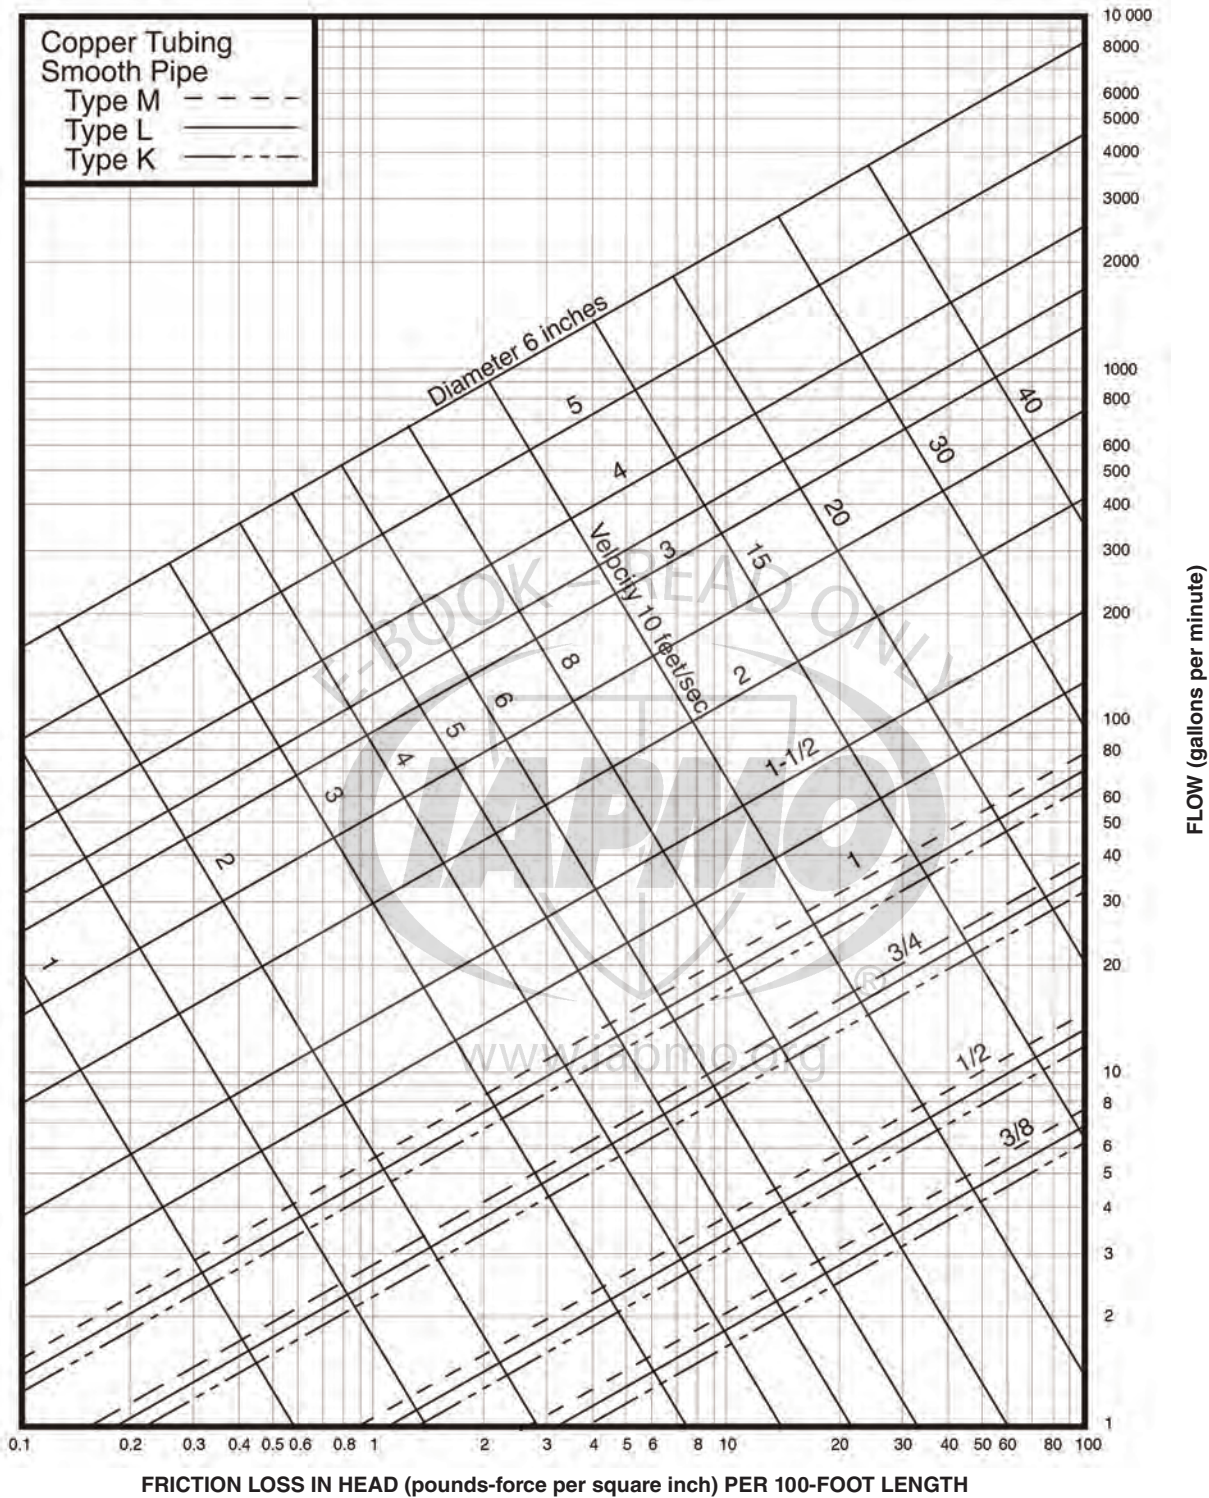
Copper Tubing
Smooth Pipe
Type M
Type L
Type K

Diameter 6 inches
5
4
3
2
1-1/2
1
3/4
1/2
3/8

Velocity 10 feet/sec
1
2
3
4
5
6
8
15
20
30
40

E-BOOK – READ ONLY
IAPMO
®
www.iapmo.org

10 000
8000
6000
5000
4000
3000
2000
1000
800
600
500
400
300
200
100
80
60
50
40
30
20
10
8
6
5
4
3
2
1

FLOW (gallons per minute)

0.1 0.2 0.3 0.4 0.5 0.6 0.8 1 2 3 4 5 6 8 10 20 30 40 50 60 80 100

FRICTION LOSS IN HEAD (pounds-force per square inch) PER 100-FOOT LENGTH